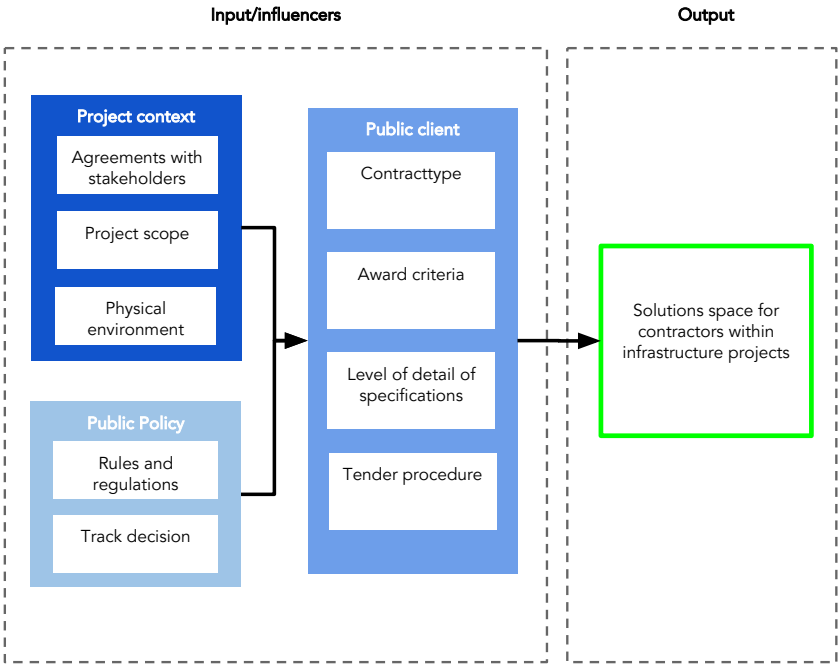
Input/influencers

Output

Project context

Agreements with stakeholders

Project scope

Physical environment

Public Policy

Rules and regulations

Track decision

Public client

Contracttype

Award criteria

Level of detail of specifications

Tender procedure

Solutions space for contractors within infrastructure projects